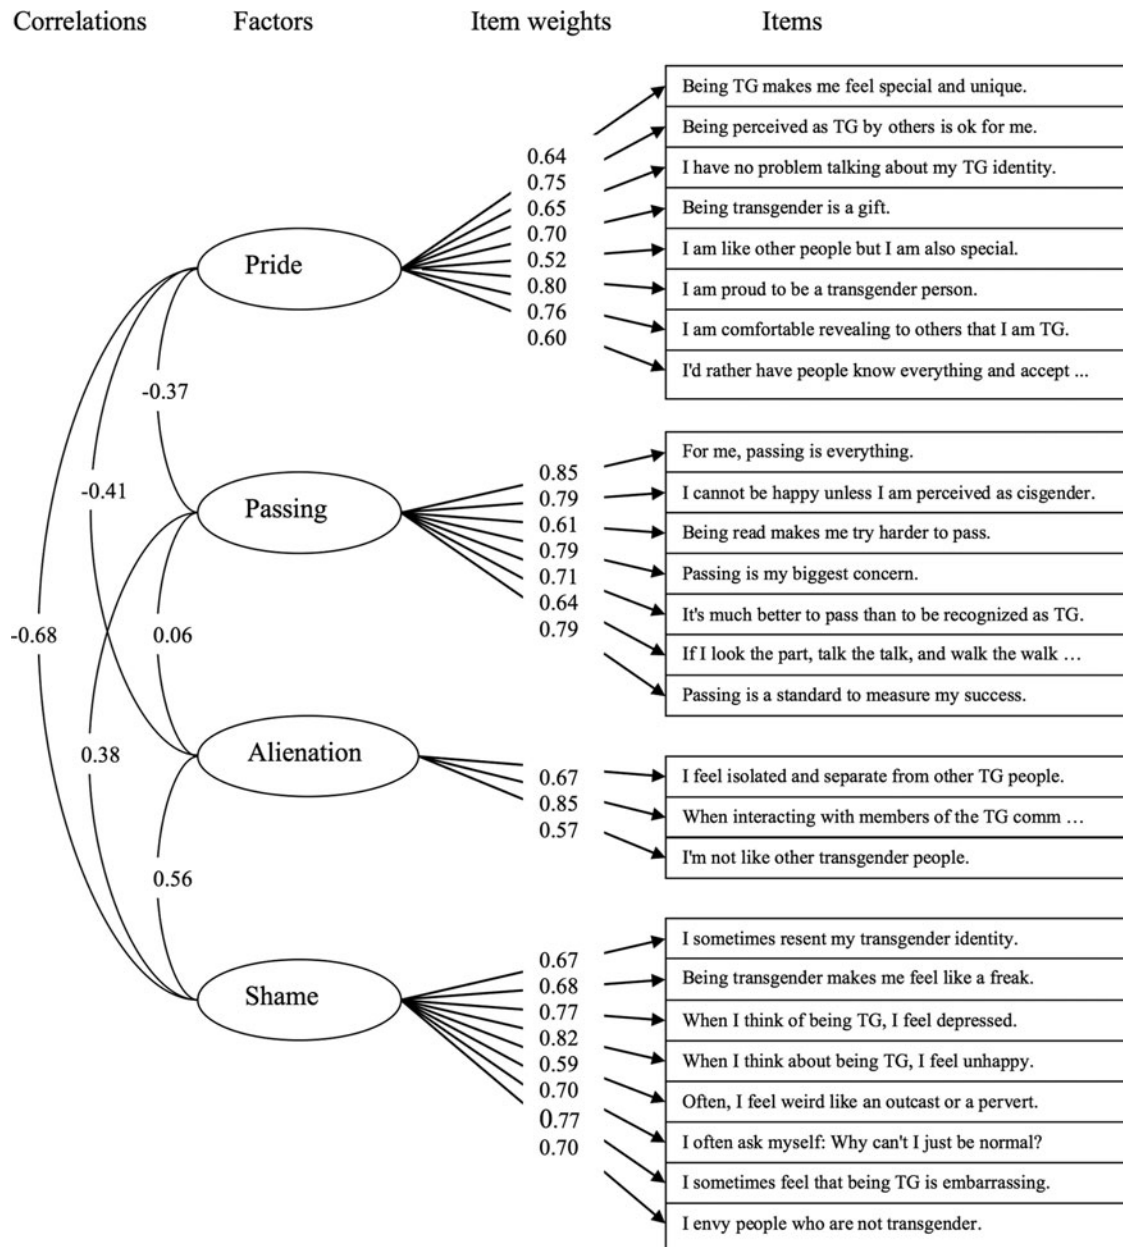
Correlations Factors Item weights Items

Pride
0.64
0.75
0.65
0.70
0.52
0.80
0.76
0.60

Being TG makes me feel special and unique.
Being perceived as TG by others is ok for me.
I have no problem talking about my TG identity.
Being transgender is a gift.
I am like other people but I am also special.
I am proud to be a transgender person.
I am comfortable revealing to others that I am TG.
I'd rather have people know everything and accept ...

-0.37
-0.41
-0.68

Passing
0.85
0.79
0.61
0.79
0.71
0.64
0.79

For me, passing is everything.
I cannot be happy unless I am perceived as cisgender.
Being read makes me try harder to pass.
Passing is my biggest concern.
It's much better to pass than to be recognized as TG.
If I look the part, talk the talk, and walk the walk ...
Passing is a standard to measure my success.

0.06
0.38

Alienation
0.67
0.85
0.57

I feel isolated and separate from other TG people.
When interacting with members of the TG comm ...
I'm not like other transgender people.

0.56

Shame
0.67
0.68
0.77
0.82
0.59
0.70
0.77
0.70

I sometimes resent my transgender identity.
Being transgender makes me feel like a freak.
When I think of being TG, I feel depressed.
When I think about being TG, I feel unhappy.
Often, I feel weird like an outcast or a pervert.
I often ask myself: Why can't I just be normal?
I sometimes feel that being TG is embarrassing.
I envy people who are not transgender.